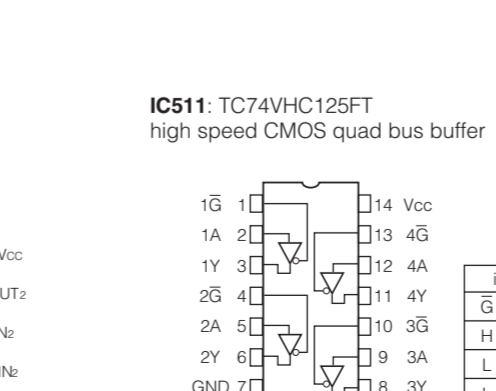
IC511: TC74VHC125FT
high speed CMOS quad bus buffer

Vcc
UT2
N2
N2

1$\overline{G}$ 1
1A 2
1Y 3
2$\overline{G}$ 4
2A 5
2Y 6
GND 7
14 Vcc
13 4$\overline{G}$
12 4A
11 4Y
10 3$\overline{G}$
9 3A
8 3Y

i
$\overline{G}$
H
L
L